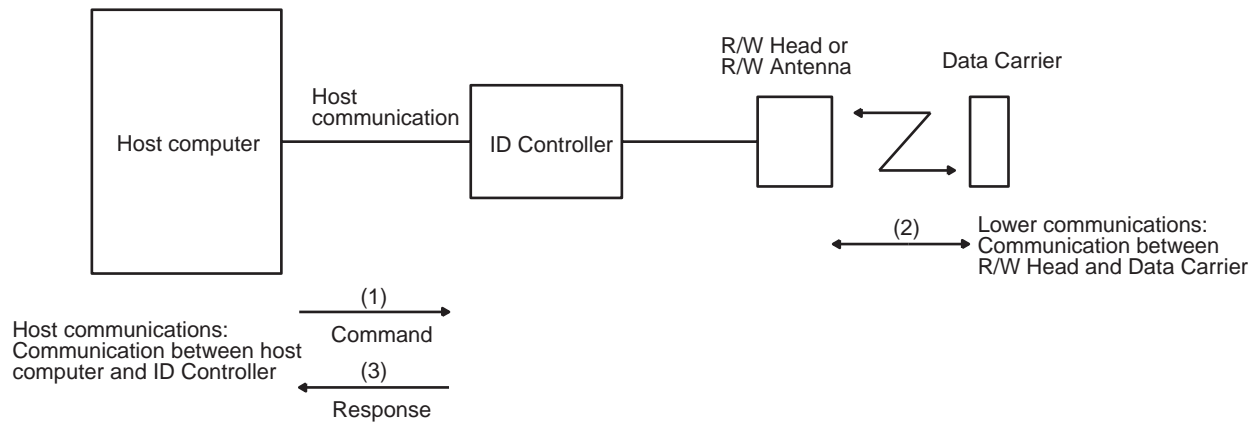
Host computer

Host communication

ID Controller

R/W Head or R/W Antenna

Data Carrier

(2)

Lower communications: Communication between R/W Head and Data Carrier

(1)

Command

Host communications: Communication between host computer and ID Controller

(3)

Response